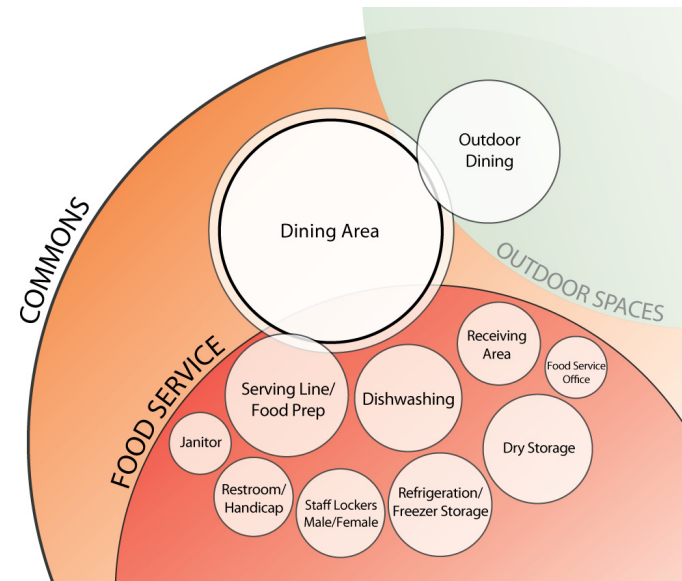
COMMONS

Outdoor Dining

Dining Area

OUTDOOR SPACES

FOOD SERVICE

Receiving Area

Food Service Office

Serving Line/ Food Prep

Dishwashing

Dry Storage

Janitor

Restroom/ Handicap

Staff Lockers Male/Female

Refrigeration/ Freezer Storage